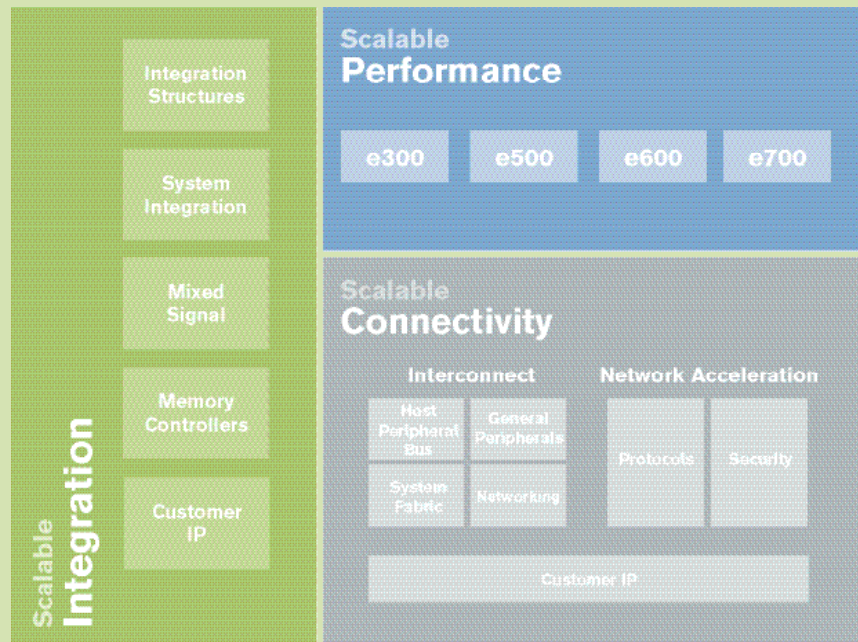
Integration Structures

System Integration

Mixed Signal

Memory Controllers

Customer IP

Scalable Integration

Scalable Performance

e300

e500

e600

e700

Scalable Connectivity

Interconnect

Host Peripheral Bus

General Peripherals

System Fabric

Networking

Network Acceleration

Protocols

Security

Customer IP